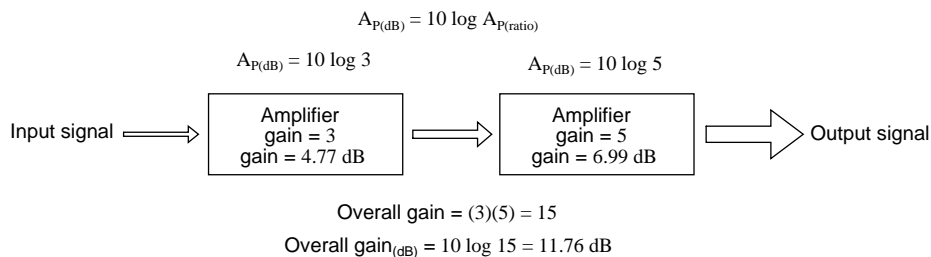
$A_{P(dB)} = 10 \log A_{P(ratio)}$

$A_{P(dB)} = 10 \log 3$

$A_{P(dB)} = 10 \log 5$

Input signal

Amplifier
gain = 3
gain = 4.77 dB

Amplifier
gain = 5
gain = 6.99 dB

Output signal

Overall gain = $(3)(5) = 15$

Overall gain$_{(dB)}$ = $10 \log 15 = 11.76$ dB